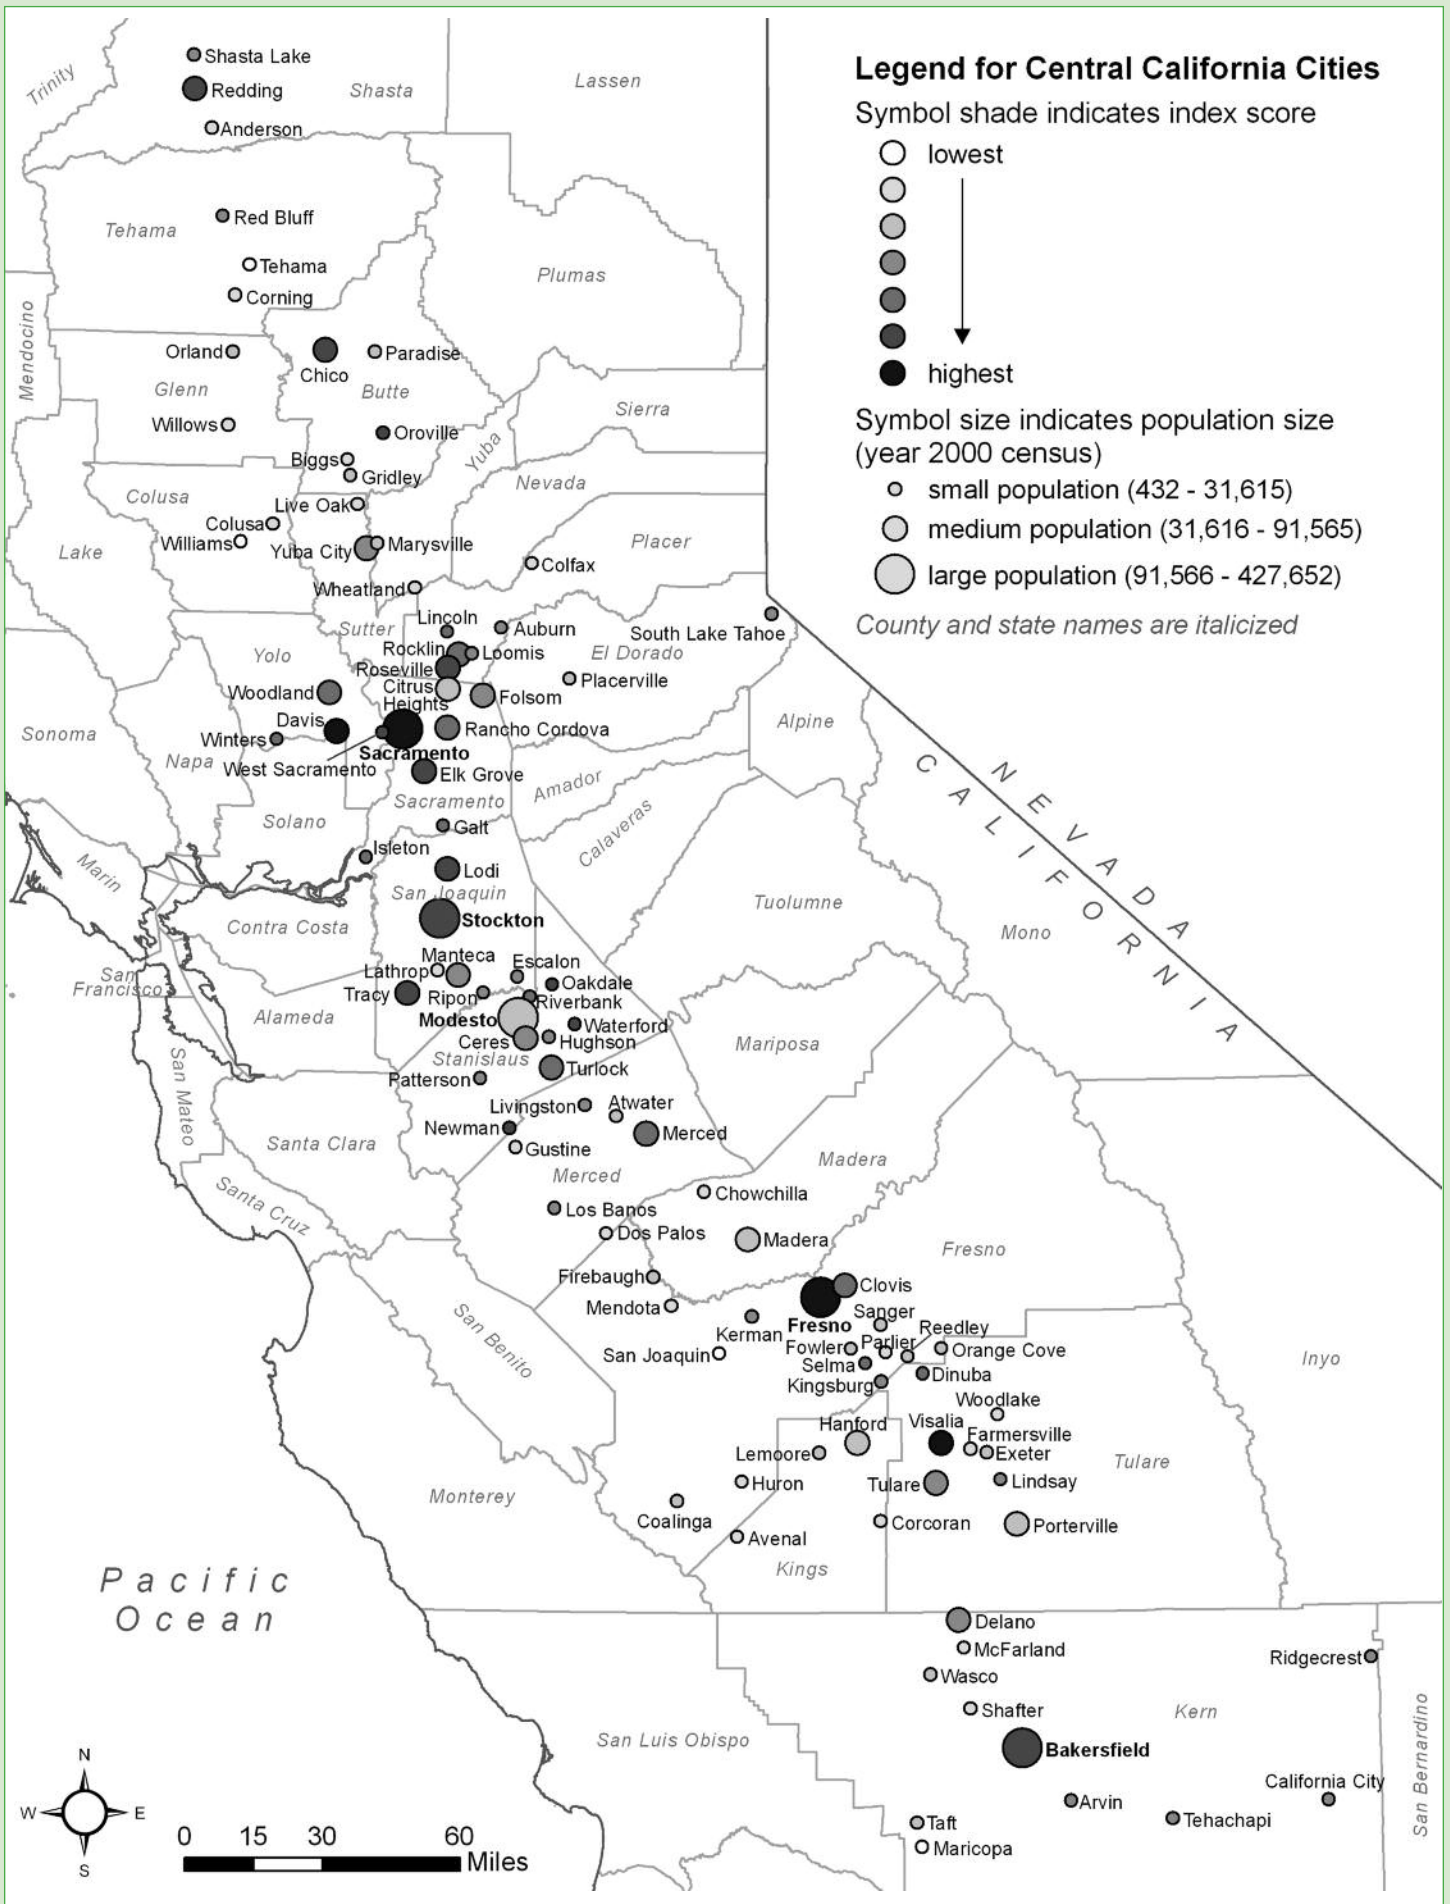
Legend for Central California Cities
Symbol shade indicates index score
lowest
highest
Symbol size indicates population size (year 2000 census)
small population (432 - 31,615)
medium population (31,616 - 91,565)
large population (91,566 - 427,652)
County and state names are italicized

Trinity
Shasta Lake
Redding
Shasta
Lassen
Anderson
Tehama
Red Bluff
Tehama
Corning
Plumas
Mendocino
Orland
Chico
Paradise
Glenn
Butte
Willows
Oroville
Sierra
Biggs
Gridley
Yuba
Colusa
Nevada
Live Oak
Colusa
Williams
Yuba City
Marysville
Lake
Placer
Colfax
Wheatland
Sutter
Lincoln
Auburn
South Lake Tahoe
Yolo
Rocklin
Loomis
El Dorado
Roseville
Woodland
Citrus Heights
Placerville
Folsom
Davis
Winters
Sacramento
Rancho Cordova
Alpine
Sonoma
Napa
West Sacramento
Elk Grove
Amador
Sacramento
Solano
Galt
Isleton
Calaveras
Marin
Lodi
San Joaquin
Tuolumne
Stockton
Contra Costa
Mono
Manteca
Lathrop
Escalon
Oakdale
San Francisco
Tracy
Ripon
Riverbank
Alameda
Modesto
Waterford
Ceres
Hughson
Mariposa
Stanislaus
San Mateo
Turlock
Patterson
Livingston
Atwater
Newman
Merced
Santa Clara
Gustine
Madera
Merced
Santa Cruz
Chowchilla
Los Banos
Dos Palos
Madera
Fresno
Firebaugh
Clovis
Mendota
Sanger
San Benito
Kerman
Fresno
Reedley
Parlier
Fowler
San Joaquin
Orange Cove
Selma
Inyo
Dinuba
Kingsburg
Woodlake
Hanford
Visalia
Farmersville
Exeter
Lemoore
Tulare
Huron
Tulare
Lindsay
Monterey
Coalinga
Corcoran
Porterville
Avenal
Kings
Pacific Ocean
Delano
McFarland
Ridgecrest
Wasco
Shafter
Kern
San Luis Obispo
Bakersfield
California City
Arvin
Tehachapi
Taft
Maricopa
San Bernardino
NEVADA
CALIFORNIA
N
W
E
S
0 15 30 60
Miles